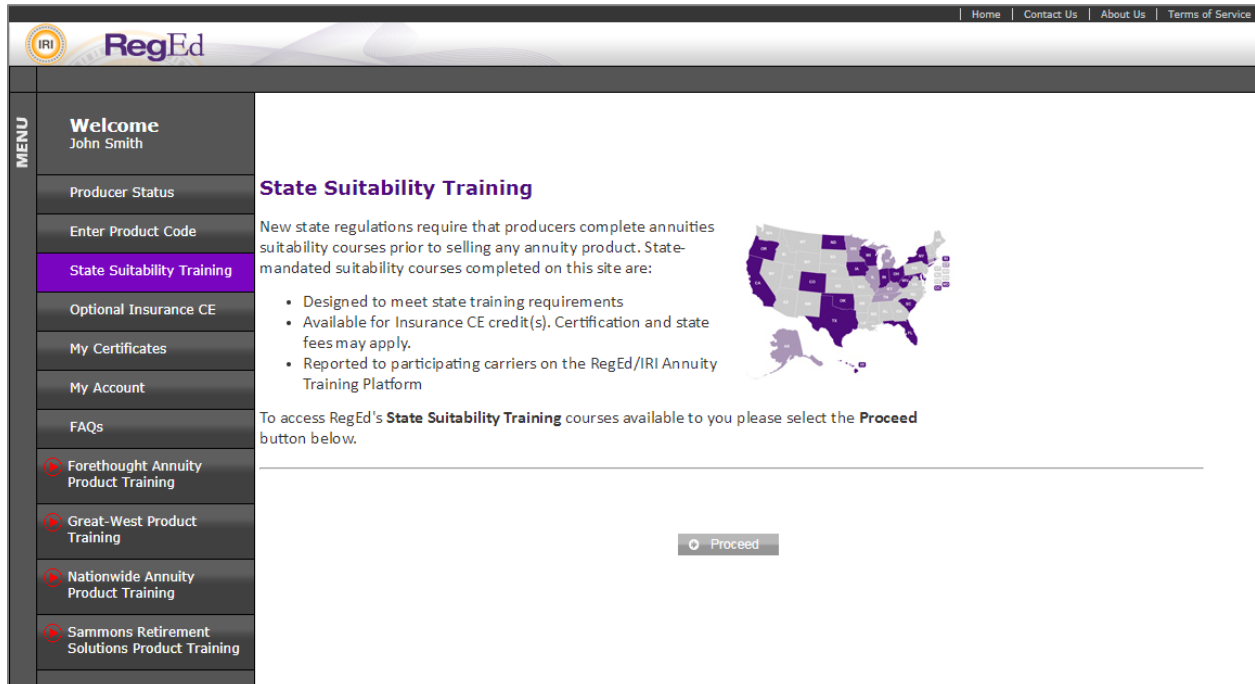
| Home | Contact Us | About Us | Terms of Service

IRI RegEd

MENU

Welcome
John Smith

Producer Status

Enter Product Code

State Suitability Training

Optional Insurance CE

My Certificates

My Account

FAQs

Forethought Annuity Product Training

Great-West Product Training

Nationwide Annuity Product Training

Sammons Retirement Solutions Product Training

State Suitability Training

New state regulations require that producers complete annuities suitability courses prior to selling any annuity product. State-mandated suitability courses completed on this site are:

- Designed to meet state training requirements
- Available for Insurance CE credit(s). Certification and state fees may apply.
- Reported to participating carriers on the RegEd/IRI Annuity Training Platform

To access RegEd's **State Suitability Training** courses available to you please select the **Proceed** button below.

Proceed